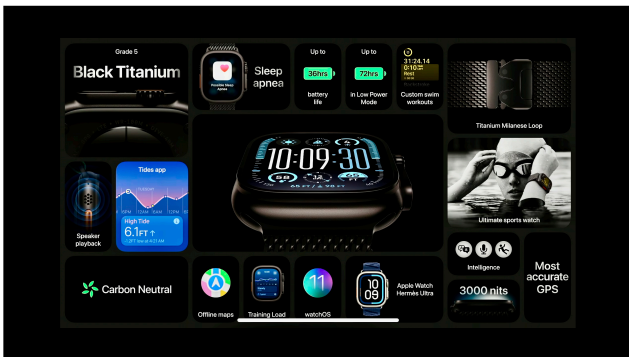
Grade 5

Black Titanium

Possible Sleep Apnea

Sleep apnea

Up to

36hrs

battery life

Up to

72hrs

in Low Power Mode

31:24.14

0:10

Rest

Custom swim workouts

Titanium Milanese Loop

Tides app

High Tide

6.1 FT

Speaker playback

10:09:30

Ultimate sports watch

Intelligence

Most accurate GPS

3000 nits

Carbon Neutral

Offline maps

Training Load

11

watchOS

10
09

Apple Watch Hermès Ultra